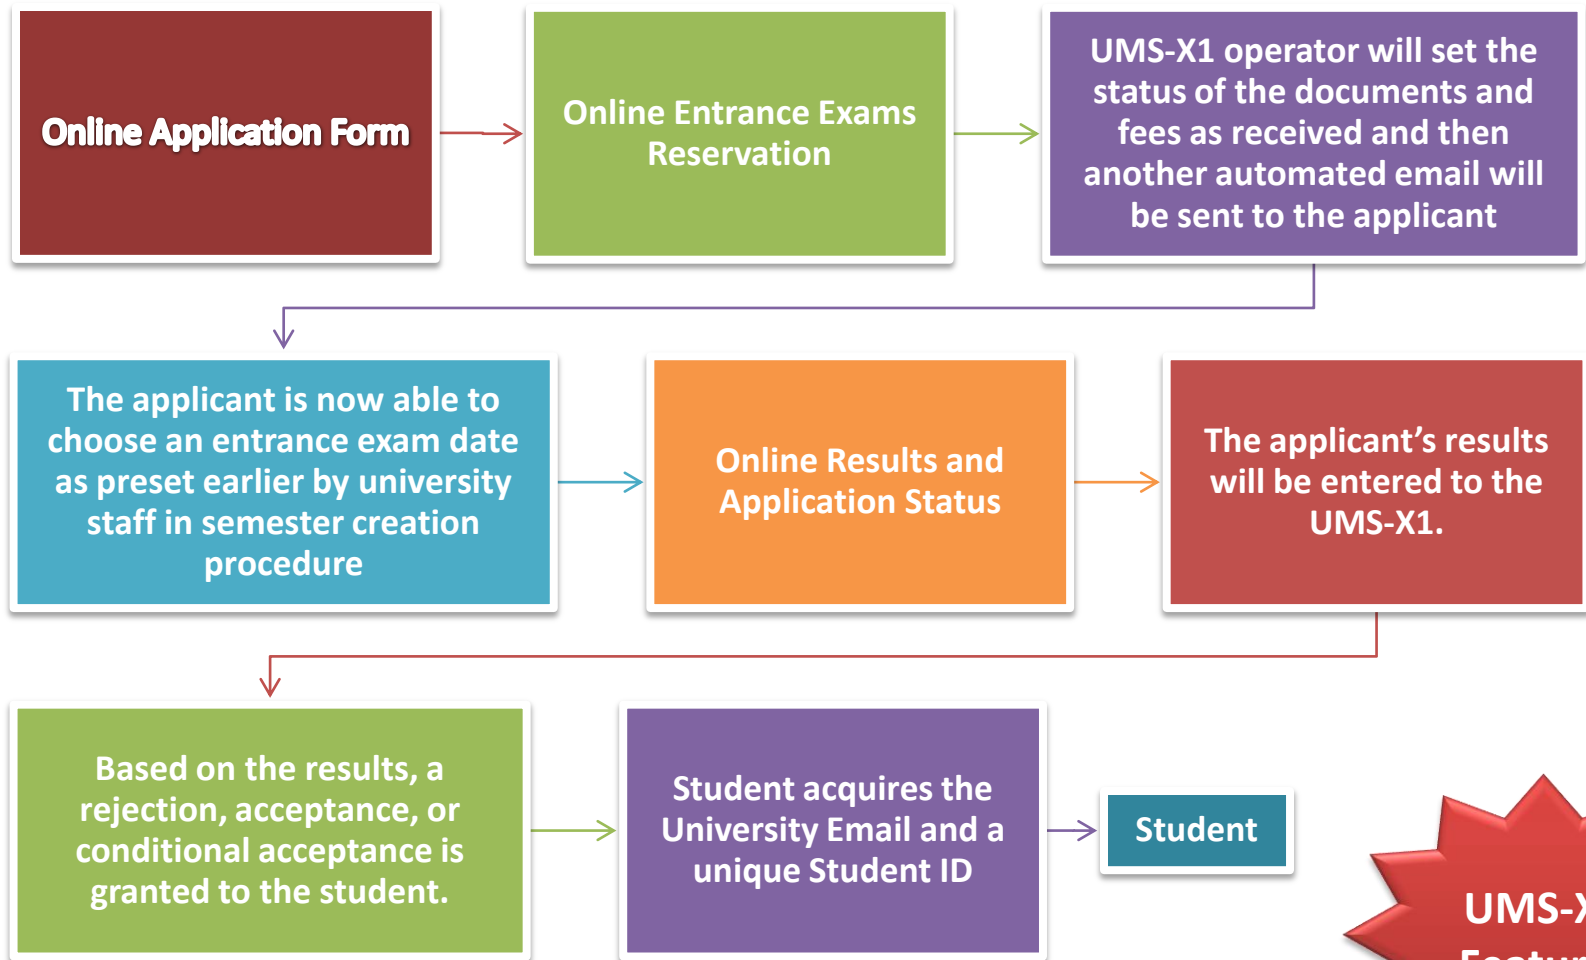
Online Application Form

Online Entrance Exams Reservation

UMS-X1 operator will set the status of the documents and fees as received and then another automated email will be sent to the applicant

The applicant is now able to choose an entrance exam date as preset earlier by university staff in semester creation procedure

Online Results and Application Status

The applicant's results will be entered to the UMS-X1.

Based on the results, a rejection, acceptance, or conditional acceptance is granted to the student.

Student acquires the University Email and a unique Student ID

Student

UMS-X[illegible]
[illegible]